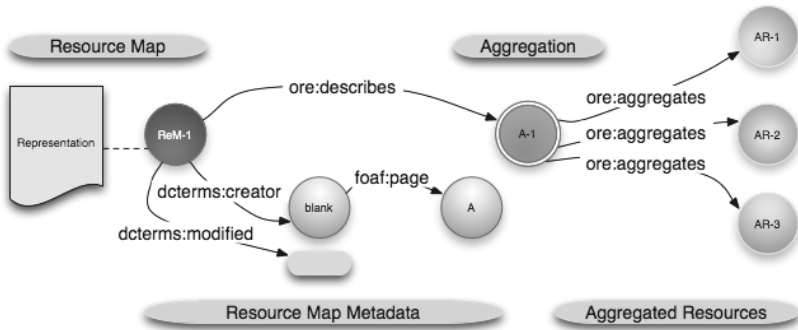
Resource Map

Aggregation

AR-1

Representation

ReM-1

ore:describes

A-1

ore:aggregates

ore:aggregates

AR-2

ore:aggregates

dcterms:creator

foaf:page

blank

A

AR-3

dcterms:modified

Resource Map Metadata

Aggregated Resources